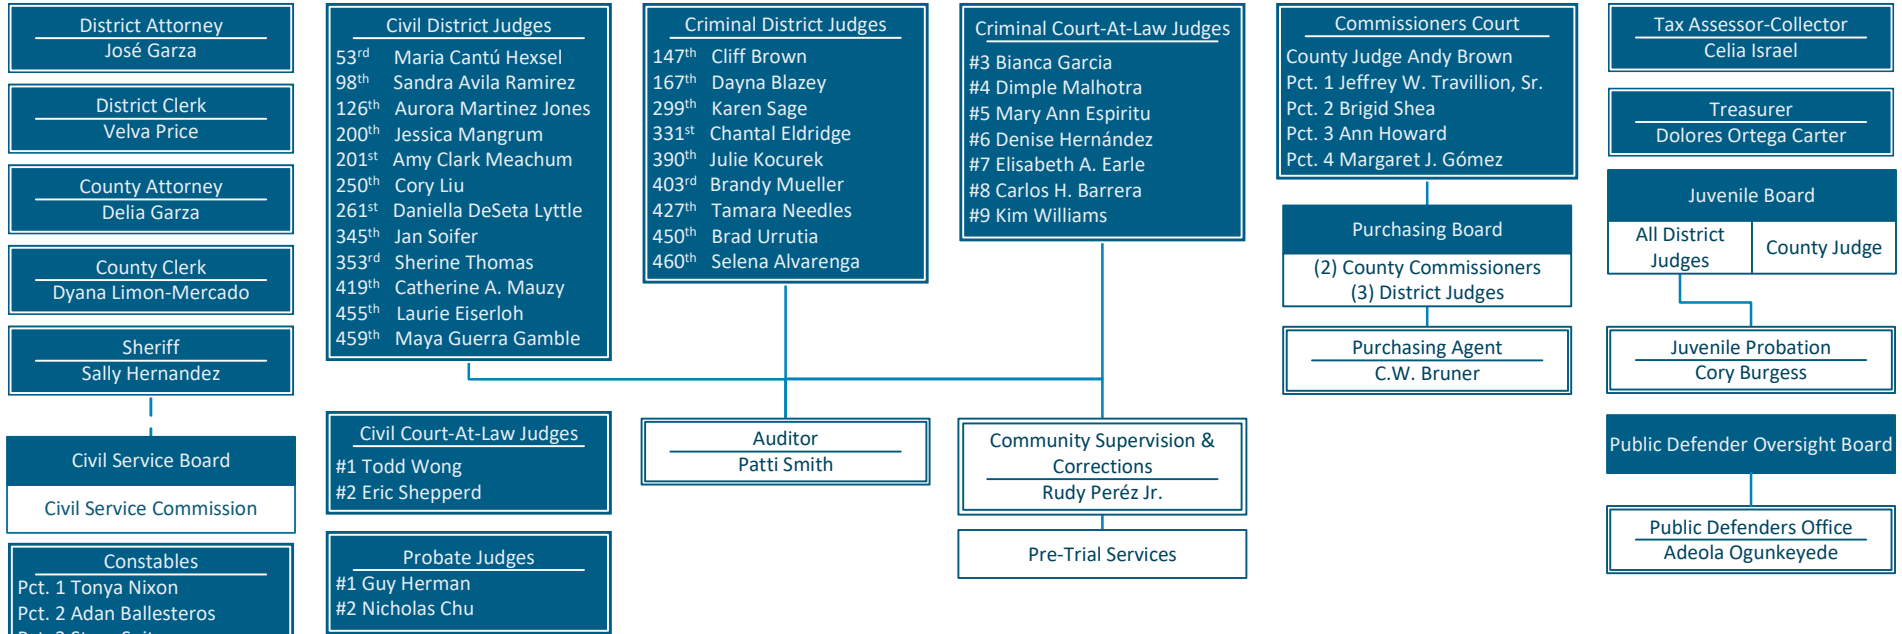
District Attorney
José Garza

District Clerk
Velva Price

County Attorney
Delia Garza

County Clerk
Dyana Limon-Mercado

Sheriff
Sally Hernandez

Civil Service Board

Civil Service Commission

Constables
Pct. 1 Tonya Nixon
Pct. 2 Adan Ballesteros
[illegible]

Civil District Judges
$53^{rd}$ Maria Cantú Hexsel
$98^{th}$ Sandra Avila Ramirez
$126^{th}$ Aurora Martinez Jones
$200^{th}$ Jessica Mangrum
$201^{st}$ Amy Clark Meachum
$250^{th}$ Cory Liu
$261^{st}$ Daniella DeSeta Lyttle
$345^{th}$ Jan Soifer
$353^{rd}$ Sherine Thomas
$419^{th}$ Catherine A. Mauzy
$455^{th}$ Laurie Eiserloh
$459^{th}$ Maya Guerra Gamble

Civil Court-At-Law Judges
#1 Todd Wong
#2 Eric Shepperd

Probate Judges
#1 Guy Herman
#2 Nicholas Chu

Criminal District Judges
$147^{th}$ Cliff Brown
$167^{th}$ Dayna Blazey
$299^{th}$ Karen Sage
$331^{st}$ Chantal Eldridge
$390^{th}$ Julie Kocurek
$403^{rd}$ Brandy Mueller
$427^{th}$ Tamara Needles
$450^{th}$ Brad Urrutia
$460^{th}$ Selena Alvarenga

Auditor
Patti Smith

Criminal Court-At-Law Judges
#3 Bianca Garcia
#4 Dimple Malhotra
#5 Mary Ann Espiritu
#6 Denise Hernández
#7 Elisabeth A. Earle
#8 Carlos H. Barrera
#9 Kim Williams

Community Supervision & Corrections
Rudy Peréz Jr.

Pre-Trial Services

Commissioners Court
County Judge Andy Brown
Pct. 1 Jeffrey W. Travillion, Sr.
Pct. 2 Brigid Shea
Pct. 3 Ann Howard
Pct. 4 Margaret J. Gómez

Purchasing Board
(2) County Commissioners
(3) District Judges

Purchasing Agent
C.W. Bruner

Tax Assessor-Collector
Celia Israel

Treasurer
Dolores Ortega Carter

Juvenile Board
All District Judges
County Judge

Juvenile Probation
Cory Burgess

Public Defender Oversight Board

Public Defenders Office
Adeola Ogunkeyede